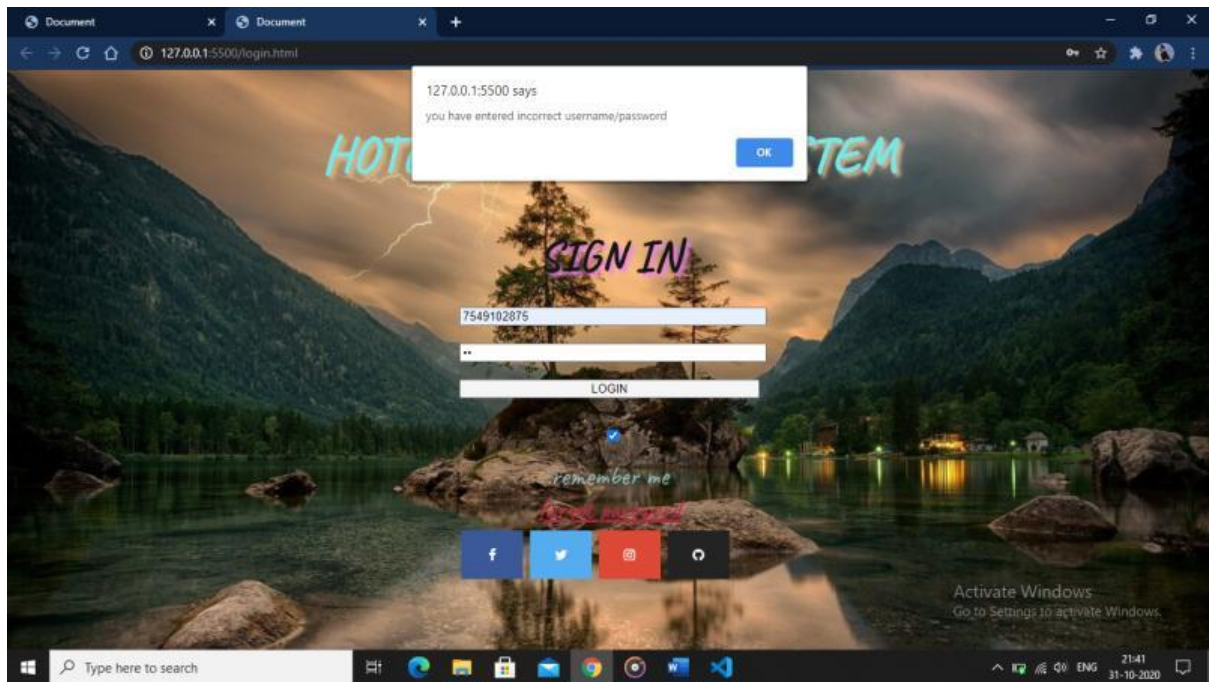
Document
Document
127.0.0.1:5500/login.html

127.0.0.1:5500 says
you have entered incorrect username/password
OK

HOT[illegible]TEM

SIGN IN

7549102875
••
LOGIN

remember me
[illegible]

Activate Windows
Go to Settings to activate Windows.

Type here to search
ENG
21:41
31-10-2020